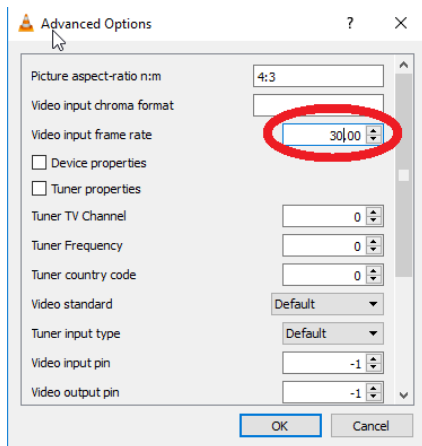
Advanced Options ? ×

| | |
|---|---|
| Picture aspect-ratio n:m | 4:3 |
| Video input chroma format | |
| Video input frame rate | 30,00 |
| Device properties | |
| Tuner properties | |
| Tuner TV Channel | 0 |
| Tuner Frequency | 0 |
| Tuner country code | 0 |
| Video standard | Default |
| Tuner input type | Default |
| Video input pin | -1 |
| Video output pin | -1 |

OK Cancel